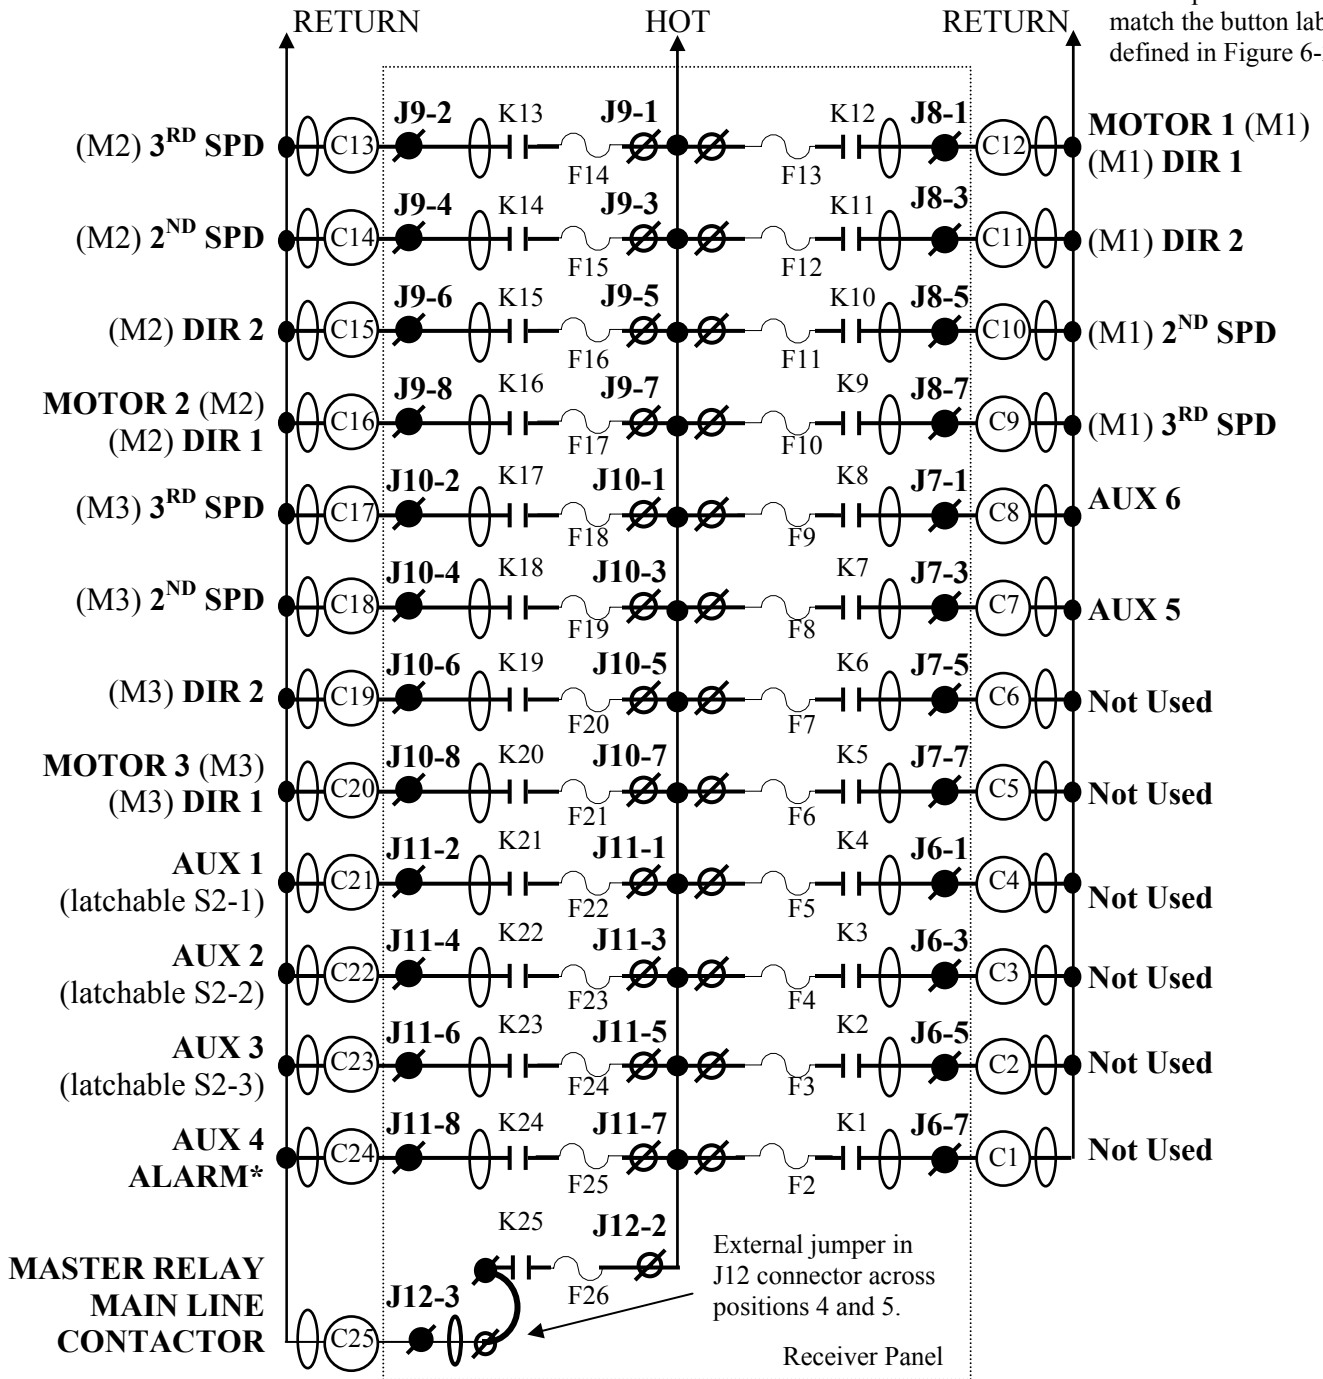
match the button lab
defined in Figure 6-

RETURN HOT RETURN

(M2) $3^{RD}$ SPD C13 J9-2 K13 J9-1 F14 F13 K12 J8-1 C12 MOTOR 1 (M1) (M1) DIR 1

(M2) $2^{ND}$ SPD C14 J9-4 K14 J9-3 F15 F12 K11 J8-3 C11 (M1) DIR 2

(M2) DIR 2 C15 J9-6 K15 J9-5 F16 F11 K10 J8-5 C10 (M1) $2^{ND}$ SPD

MOTOR 2 (M2) (M2) DIR 1 C16 J9-8 K16 J9-7 F17 F10 K9 J8-7 C9 (M1) $3^{RD}$ SPD

(M3) $3^{RD}$ SPD C17 J10-2 K17 J10-1 F18 F9 K8 J7-1 C8 AUX 6

(M3) $2^{ND}$ SPD C18 J10-4 K18 J10-3 F19 F8 K7 J7-3 C7 AUX 5

(M3) DIR 2 C19 J10-6 K19 J10-5 F20 F7 K6 J7-5 C6 Not Used

MOTOR 3 (M3) (M3) DIR 1 C20 J10-8 K20 J10-7 F21 F6 K5 J7-7 C5 Not Used

AUX 1 (latchable S2-1) C21 J11-2 K21 J11-1 F22 F5 K4 J6-1 C4 Not Used

AUX 2 (latchable S2-2) C22 J11-4 K22 J11-3 F23 F4 K3 J6-3 C3 Not Used

AUX 3 (latchable S2-3) C23 J11-6 K23 J11-5 F24 F3 K2 J6-5 C2 Not Used

AUX 4 ALARM* C24 J11-8 K24 J11-7 F25 F2 K1 J6-7 C1 Not Used

K25 J12-2 F26

MASTER RELAY MAIN LINE CONTACTOR C25 J12-3

External jumper in J12 connector across positions 4 and 5.

Receiver Panel